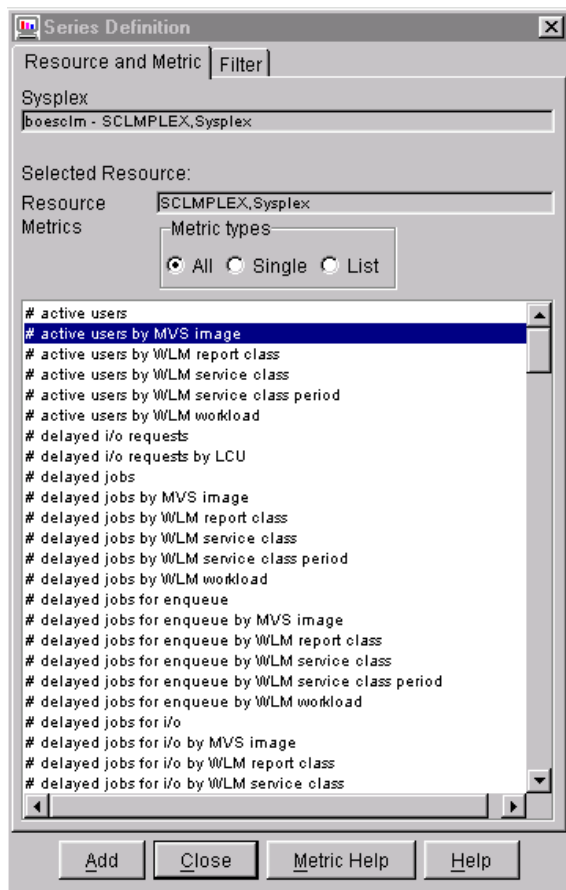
Series Definition

Resource and Metric | Filter

Sysplex
boesclm - SCLMPLEX,Sysplex

Selected Resource:
Resource SCLMPLEX,Sysplex
Metrics
Metric types
All Single List

# active users
# active users by MVS image
# active users by WLM report class
# active users by WLM service class
# active users by WLM service class period
# active users by WLM workload
# delayed i/o requests
# delayed i/o requests by LCU
# delayed jobs
# delayed jobs by MVS image
# delayed jobs by WLM report class
# delayed jobs by WLM service class
# delayed jobs by WLM service class period
# delayed jobs by WLM workload
# delayed jobs for enqueue
# delayed jobs for enqueue by MVS image
# delayed jobs for enqueue by WLM report class
# delayed jobs for enqueue by WLM service class
# delayed jobs for enqueue by WLM service class period
# delayed jobs for enqueue by WLM workload
# delayed jobs for i/o
# delayed jobs for i/o by MVS image
# delayed jobs for i/o by WLM report class
# delayed jobs for i/o by WLM service class

Add Close Metric Help Help